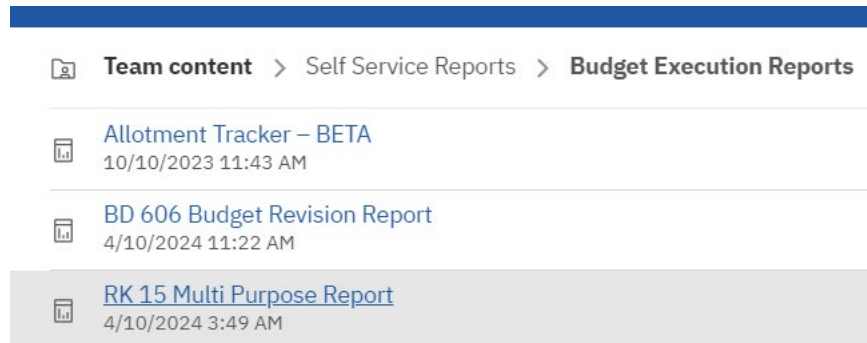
Team content > Self Service Reports > Budget Execution Reports

Allotment Tracker – BETA
10/10/2023 11:43 AM

BD 606 Budget Revision Report
4/10/2024 11:22 AM

RK 15 Multi Purpose Report
4/10/2024 3:49 AM